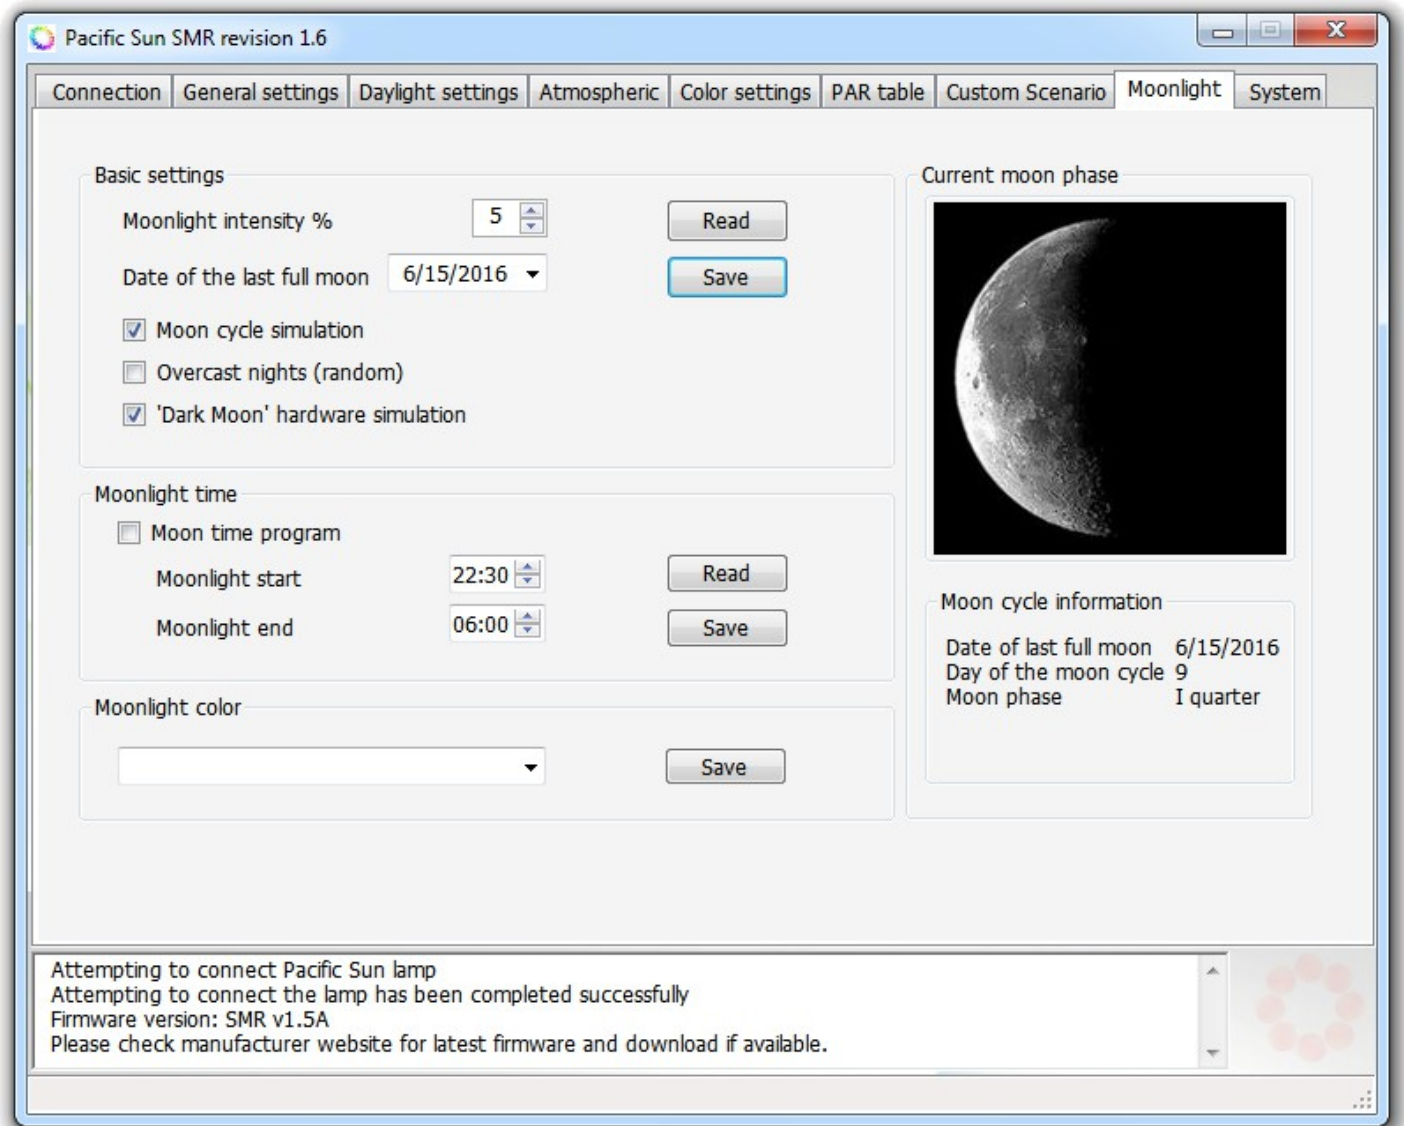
Pacific Sun SMR revision 1.6

Connection | General settings | Daylight settings | Atmospheric | Color settings | PAR table | Custom Scenario | Moonlight | System

Basic settings

Moonlight intensity % 5

Read

Date of the last full moon 6/15/2016

Save

Moon cycle simulation

Overcast nights (random)

'Dark Moon' hardware simulation

Moonlight time

Moon time program

Moonlight start 22:30

Read

Moonlight end 06:00

Save

Moonlight color

Save

Current moon phase

Moon cycle information

Date of last full moon 6/15/2016
Day of the moon cycle 9
Moon phase I quarter

Attempting to connect Pacific Sun lamp
Attempting to connect the lamp has been completed successfully
Firmware version: SMR v1.5A
Please check manufacturer website for latest firmware and download if available.